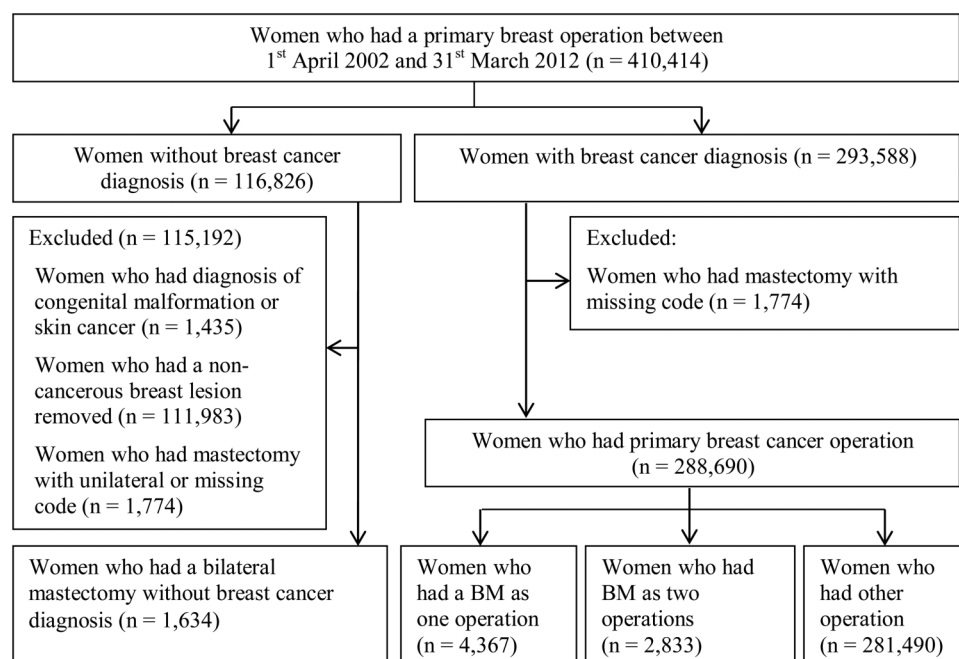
Women who had a primary breast operation between $1^{st}$ April 2002 and $31^{st}$ March 2012 (n = 410,414)

Women without breast cancer diagnosis (n = 116,826)

Women with breast cancer diagnosis (n = 293,588)

Excluded (n = 115,192)

Women who had diagnosis of congenital malformation or skin cancer (n = 1,435)

Women who had a non-cancerous breast lesion removed (n = 111,983)

Women who had mastectomy with unilateral or missing code (n = 1,774)

Excluded:

Women who had mastectomy with missing code (n = 1,774)

Women who had primary breast cancer operation (n = 288,690)

Women who had a bilateral mastectomy without breast cancer diagnosis (n = 1,634)

Women who had a BM as one operation (n = 4,367)

Women who had BM as two operations (n = 2,833)

Women who had other operation (n = 281,490)